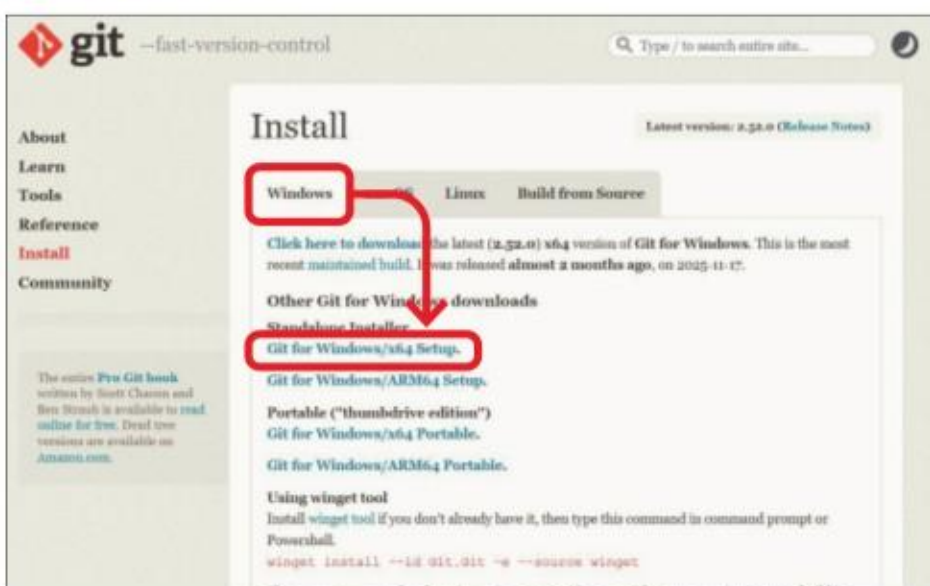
git --fast-version-control

Type / to search entire site...

About
Learn
Tools
Reference
Install
Community

The entire Pro Git book written by Scott Chacon and Ben Straub is available to read online for free. Dead tree versions are available on Amazon.com.

Install

Latest version: 2.52.0 (Release Notes)

Windows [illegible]OS Linux Build from Source

Click here to download the latest (2.52.0) x64 version of Git for Windows. This is the most recent maintained build. It was released almost 2 months ago, on 2025-11-17.

Other Git for Windows downloads

Standalone Installer

Git for Windows/x64 Setup.

Git for Windows/ARM64 Setup.

Portable ("thumbdrive edition")

Git for Windows/x64 Portable.

Git for Windows/ARM64 Portable.

Using winget tool

Install winget tool if you don't already have it, then type this command in command prompt or Powershell.

winget install --id Git.Git -e --source winget